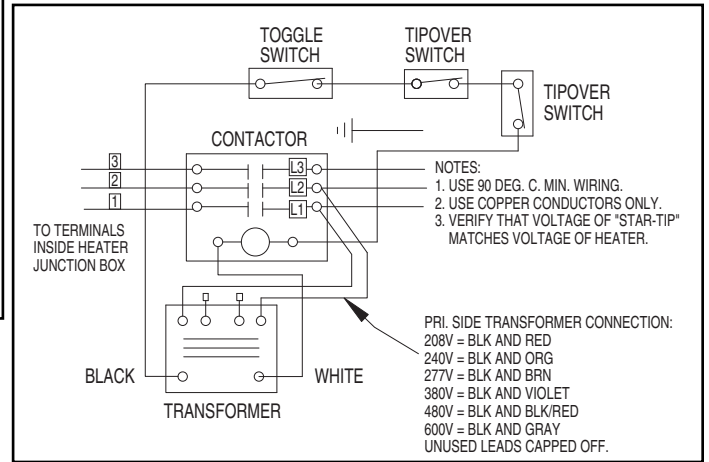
TOGGLE SWITCH

TIPOVER SWITCH

TIPOVER SWITCH

CONTACTOR

3
2
1

L3
L2
L1

TO TERMINALS INSIDE HEATER JUNCTION BOX

NOTES:
1. USE 90 DEG. C. MIN. WIRING.
2. USE COPPER CONDUCTORS ONLY.
3. VERIFY THAT VOLTAGE OF "STAR-TIP" MATCHES VOLTAGE OF HEATER.

PRI. SIDE TRANSFORMER CONNECTION:
208V = BLK AND RED
240V = BLK AND ORG
277V = BLK AND BRN
380V = BLK AND VIOLET
480V = BLK AND BLK/RED
600V = BLK AND GRAY
UNUSED LEADS CAPPED OFF.

BLACK

WHITE

TRANSFORMER